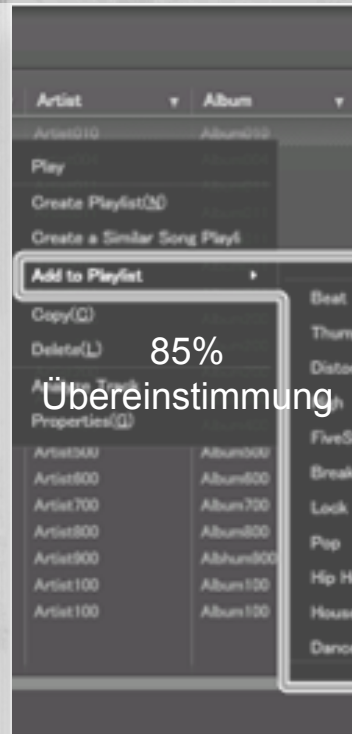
Artist
Album
Artist010
Album010
Play
Create Playlist(N)
Create a Similar Song Playli
Add to Playlist
Copy(C)
Delete(L)
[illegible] Track
Properties(I)
85%
Übereinstimmung
Artist500
Album500
Artist600
Album600
Artist700
Album700
Artist800
Album800
Artist900
Albhum900
Artist100
Album100
Artist100
Album100
Beat
Thum
Disto
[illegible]h
FiveS
Break
Lock
Pop
Hip H
Hous
Danc